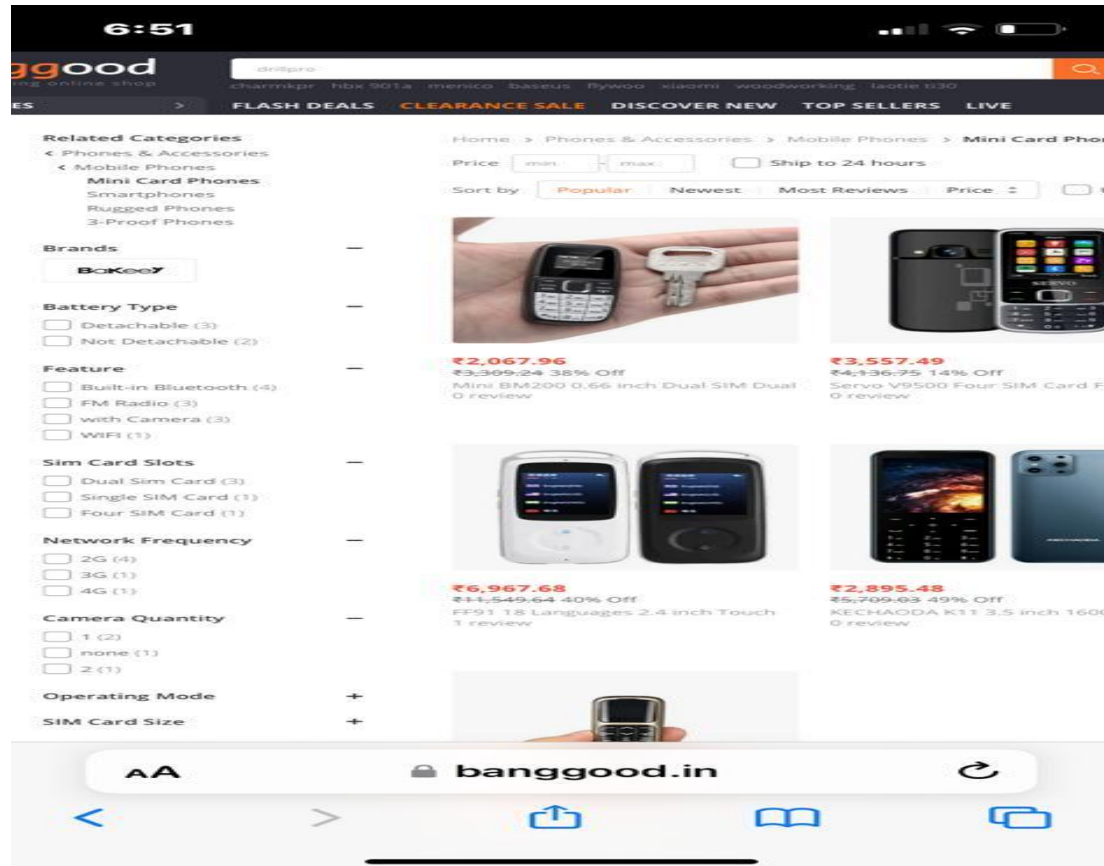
6:51

ggood
ing online shop

dr4pro

charmkpr hbx 901a menico baseus flywoo xiaomi woodworking laotie ti30

ES > FLASH DEALS CLEARANCE SALE DISCOVER NEW TOP SELLERS LIVE

Related Categories
< Phones & Accessories
< Mobile Phones
Mini Card Phones
Smartphones
Rugged Phones
3-Proof Phones

Brands —
BaKee7

Battery Type —
Detachable (3)
Not Detachable (2)

Feature —
Built-in Bluetooth (4)
FM Radio (3)
with Camera (3)
WIFI (1)

Sim Card Slots —
Dual Sim Card (3)
Single SIM Card (1)
Four SIM Card (1)

Network Frequency —
2G (4)
3G (1)
4G (1)

Camera Quantity —
1 (2)
none (1)
2 (1)

Operating Mode +
SIM Card Size +

Home > Phones & Accessories > Mobile Phones > Mini Card Phon

Price min - max Ship to 24 hours

Sort by Popular Newest Most Reviews Price

₹2,067.96
₹3,309.24 38% Off
Mini BM200 0.66 inch Dual SIM Dual
0 review

₹3,557.49
₹4,136.75 14% Off
Servo V9500 Four SIM Card F
0 review

₹6,967.68
₹11,549.64 40% Off
FF91 18 Languages 2.4 inch Touch
1 review

₹2,895.48
₹5,709.03 49% Off
KECHAODA K11 3.5 inch 160
0 review

AA banggood.in